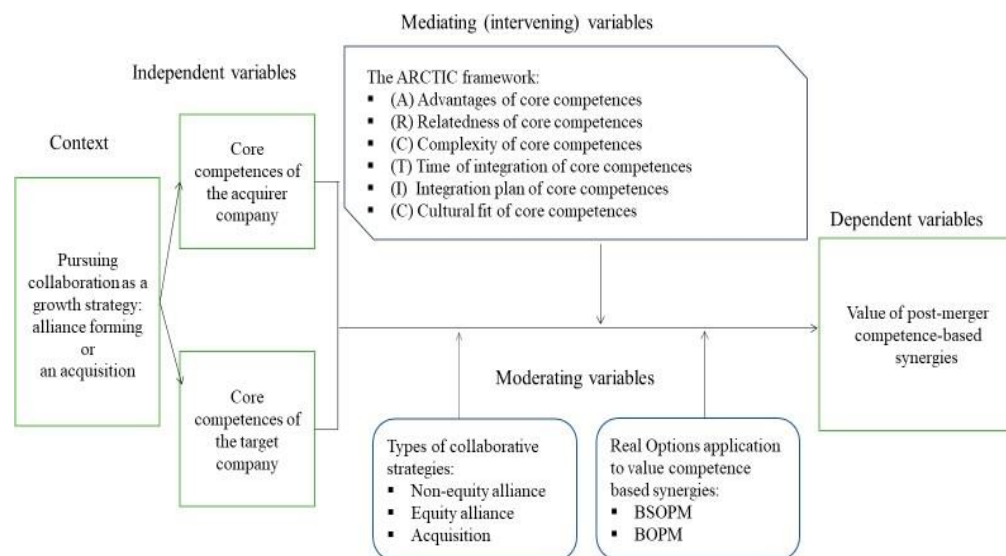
Mediating (intervening) variables

Independent variables

The ARCTIC framework:
▪ (A) Advantages of core competences
▪ (R) Relatedness of core competences
▪ (C) Complexity of core competences
▪ (T) Time of integration of core competences
▪ (I) Integration plan of core competences
▪ (C) Cultural fit of core competences

Context

Core competences of the acquirer company

Dependent variables

Pursuing collaboration as a growth strategy: alliance forming or an acquisition

Value of post-merger competence-based synergies

Moderating variables

Core competences of the target company

Types of collaborative strategies:
▪ Non-equity alliance
▪ Equity alliance
▪ Acquisition

Real Options application to value competence based synergies:
▪ BSOPM
▪ BOPM